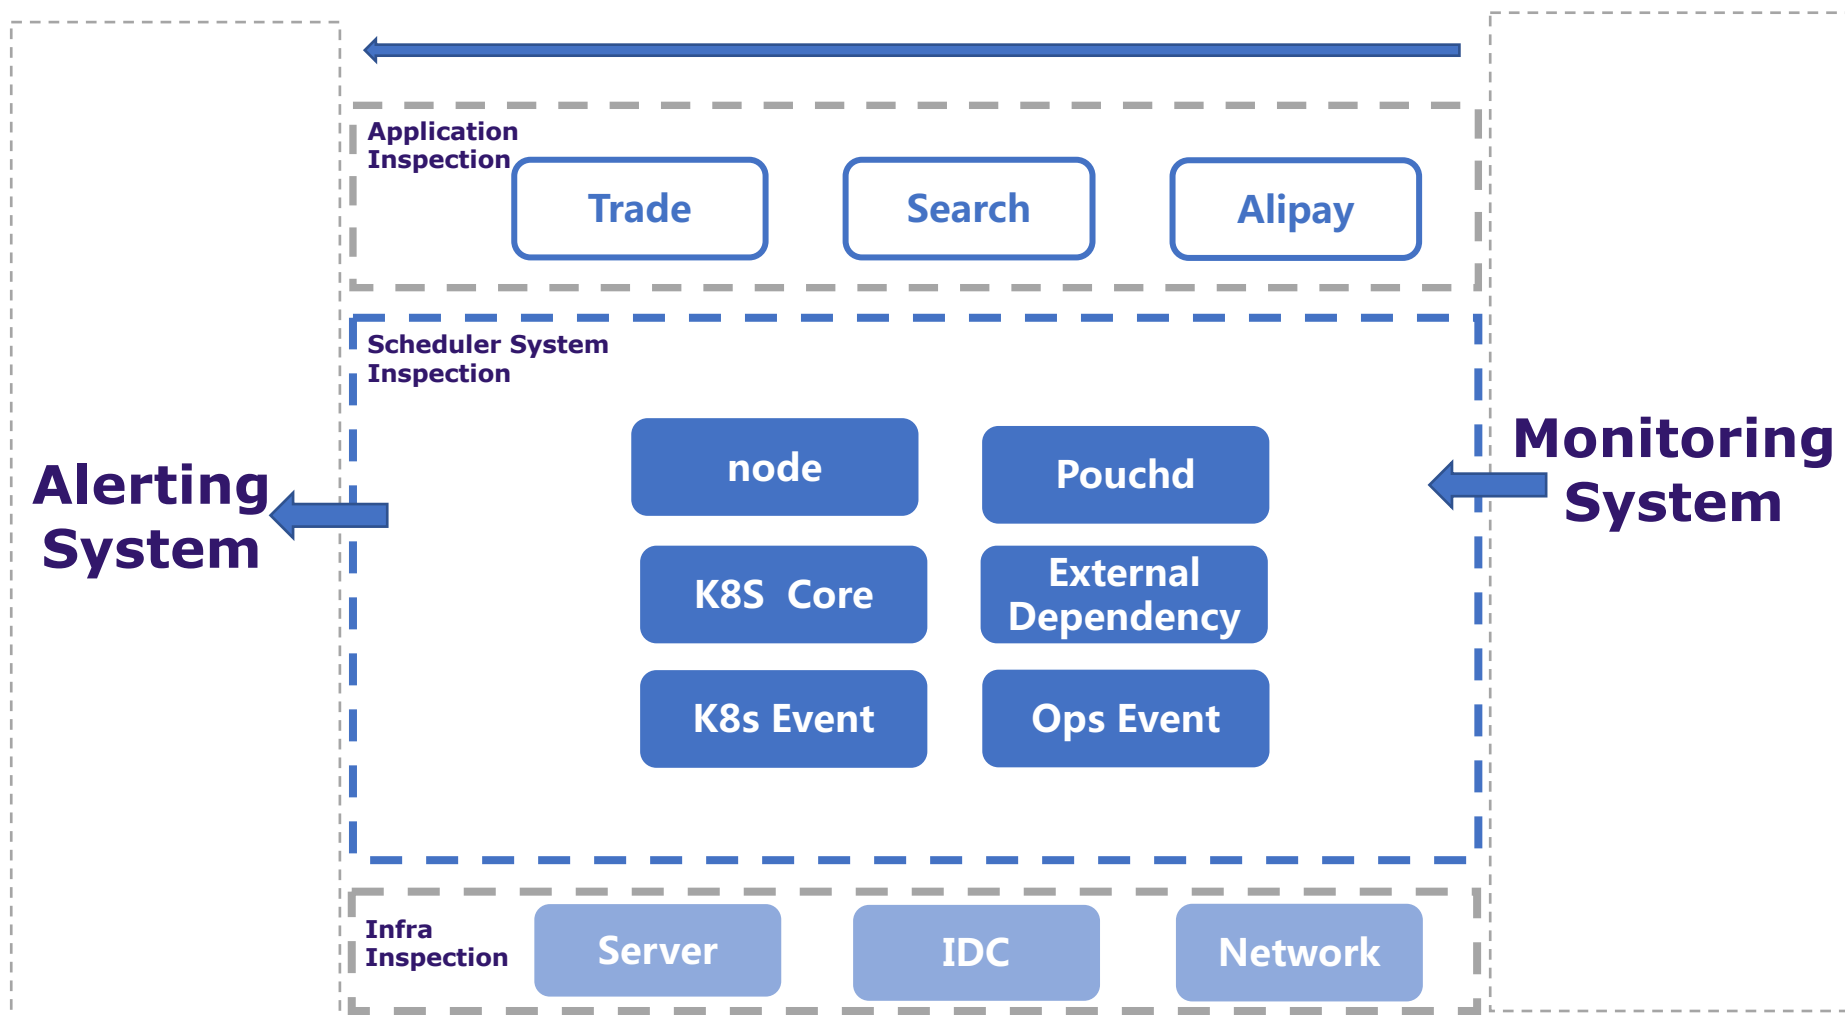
Application Inspection

Trade

Search

Alipay

Scheduler System Inspection

node

Pouchd

K8S Core

External Dependency

K8s Event

Ops Event

Alerting System

Monitoring System

Infra Inspection

Server

IDC

Network